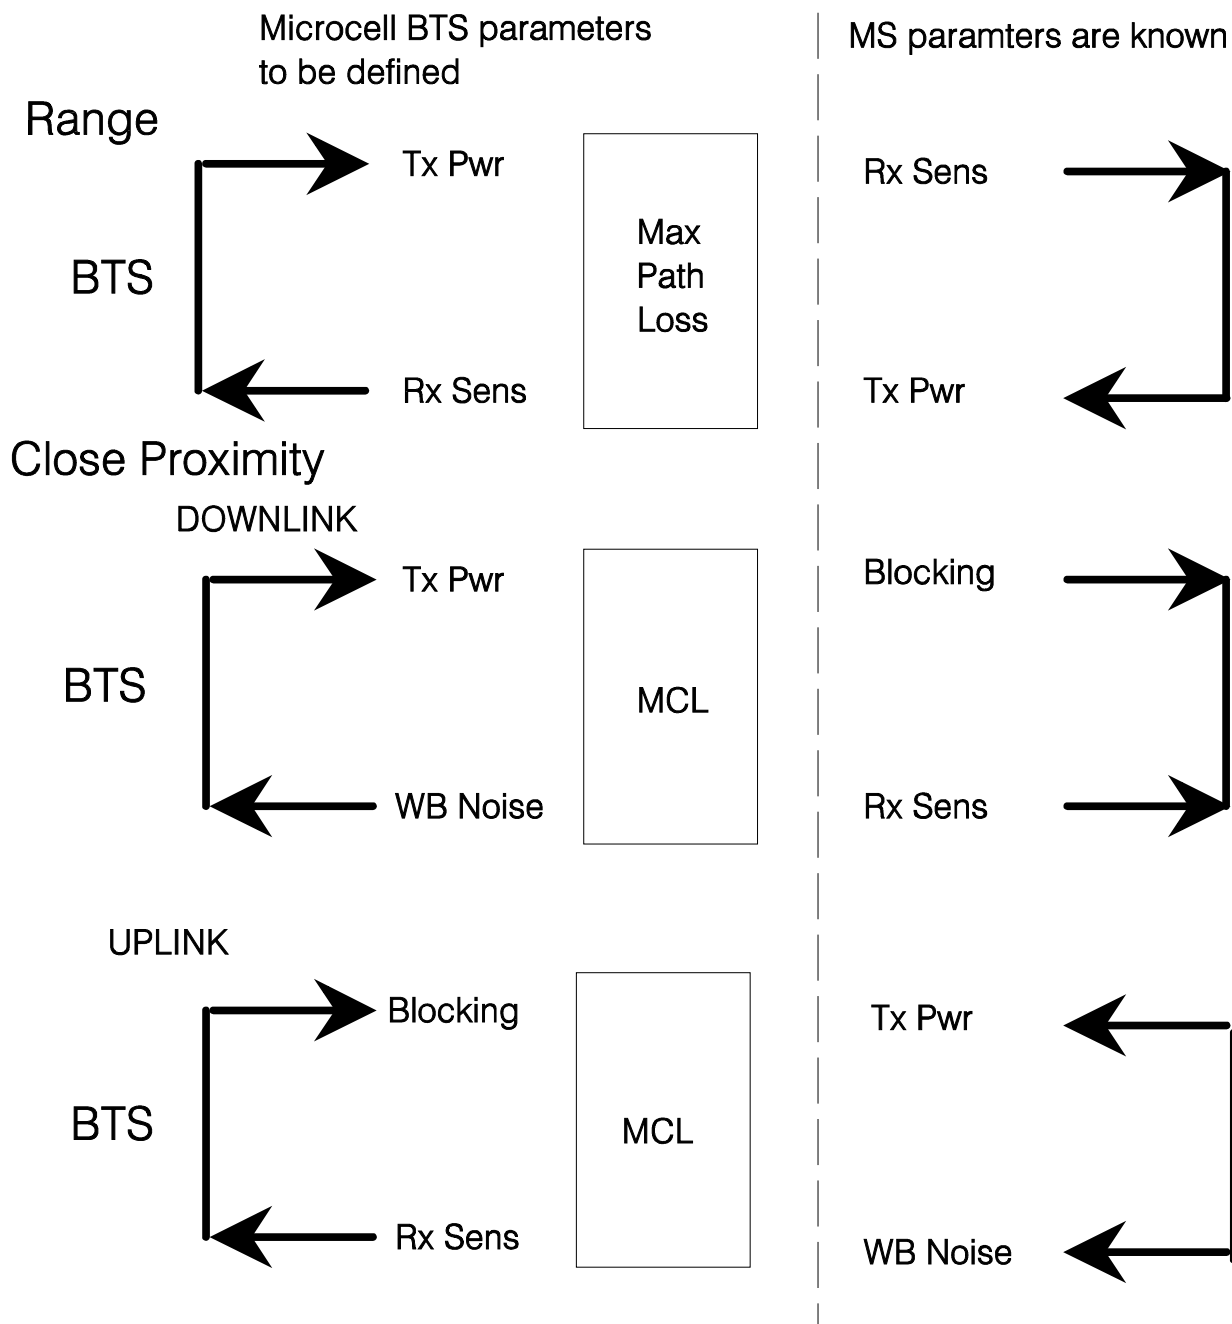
Microcell BTS parameters to be defined

MS paramters are known

Range

BTS

Tx Pwr

Rx Sens

Max Path Loss

Rx Sens

Tx Pwr

Close Proximity

DOWNLINK

BTS

Tx Pwr

WB Noise

MCL

Blocking

Rx Sens

UPLINK

BTS

Blocking

Rx Sens

MCL

Tx Pwr

WB Noise